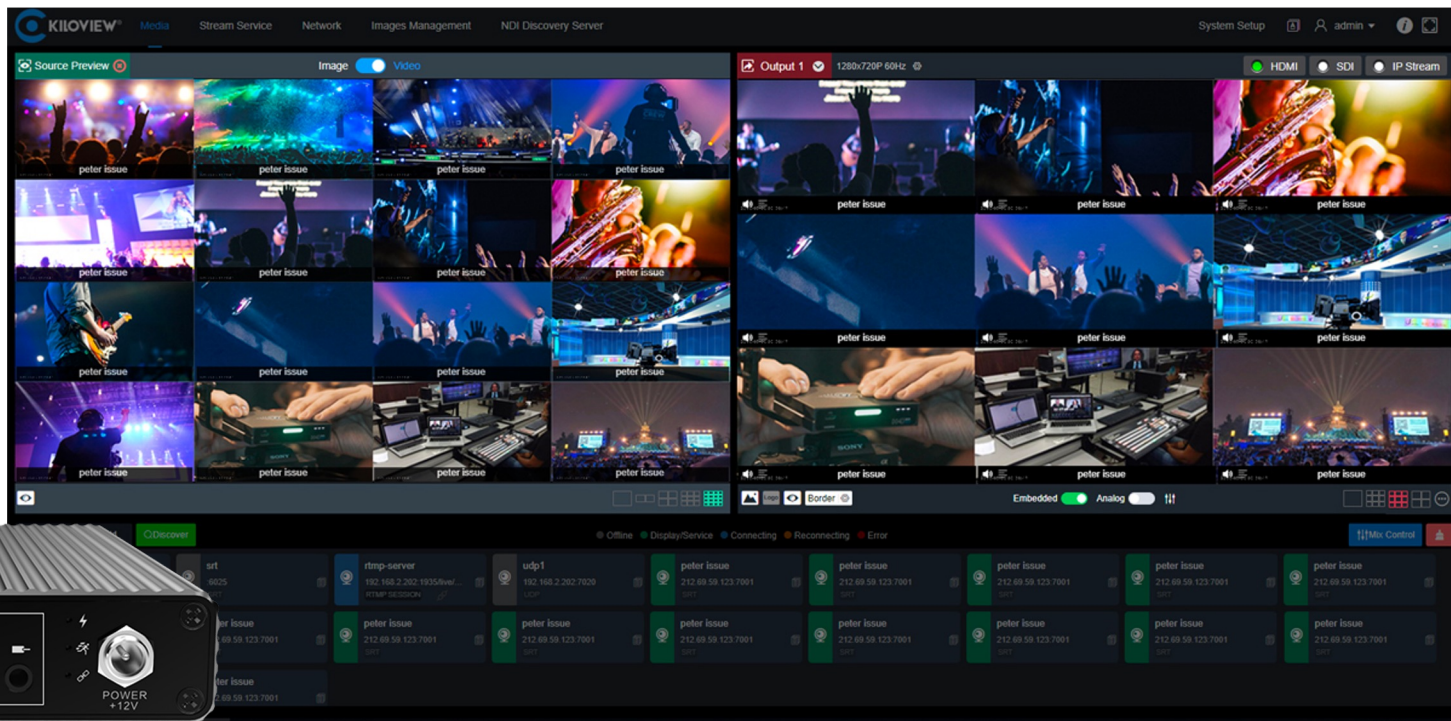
KILOVIEW® Media Stream Service Network Images Management NDI Discovery Server System Setup admin

Source Preview Image Video

peter issue peter issue peter issue peter issue
peter issue peter issue peter issue peter issue
peter issue peter issue peter issue peter issue
peter issue peter issue peter issue peter issue

Output 1 1280x720P 60Hz HDMI SDI IP Stream

peter issue peter issue peter issue
peter issue peter issue peter issue
peter issue peter issue peter issue

Border Embedded Analog

Discover Offline Display/Service Connecting Reconnecting Error Mix Control

srt 6025
rtmp-server 192.168.2.202:1935/live/... RTMP SESSION
udp1 192.168.2.202:7020 UDP
peter issue 212.69.59.123:7001 SRT
peter issue 212.69.59.123:7001 SRT
peter issue 212.69.59.123:7001 SRT
peter issue 212.69.59.123:7001 SRT
peter issue 212.69.59.123:7001 SRT
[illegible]ter issue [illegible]2.69.59.123:7001
peter issue 212.69.59.123:7001 SRT
peter issue 212.69.59.123:7001 SRT
peter issue 212.69.59.123:7001 SRT
peter issue 212.69.59.123:7001 SRT
peter issue 212.69.59.123:7001 SRT
peter issue 212.69.59.123:7001 SRT
peter issue 212.69.59.123:7001 SRT
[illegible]ter issue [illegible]2.69.59.123:7001

POWER +12V